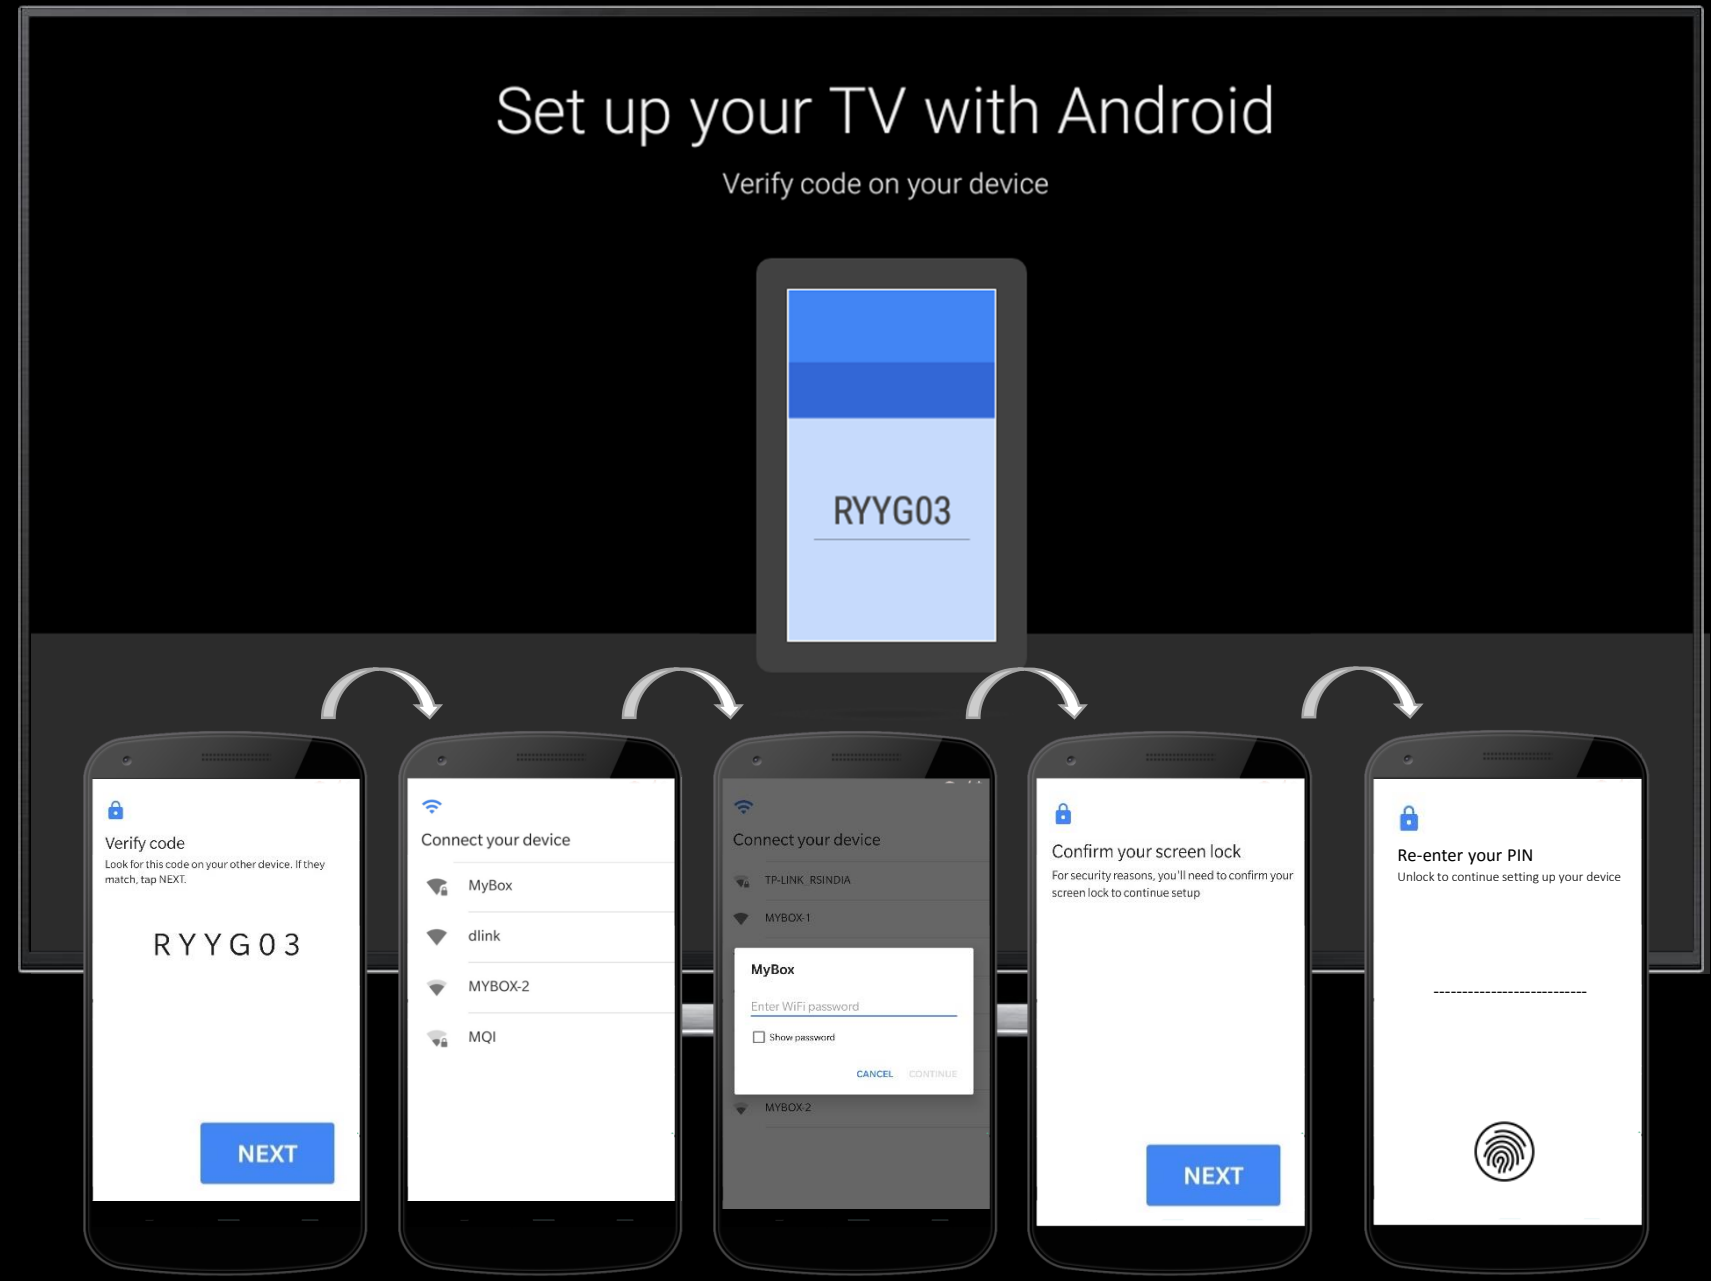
Set up your TV with Android

Verify code on your device

RYYG03

Verify code
Look for this code on your other device. If they match, tap NEXT.

RYYG03

NEXT

Connect your device
MyBox
dlink
MYBOX-2
MQI

Connect your device
TP-LINK_RSINDIA
MYBOX-1
MyBox
Enter WiFi password
Show password
CANCEL CONTINUE
MYBOX-2

Confirm your screen lock
For security reasons, you'll need to confirm your screen lock to continue setup

NEXT

Re-enter your PIN
Unlock to continue setting up your device